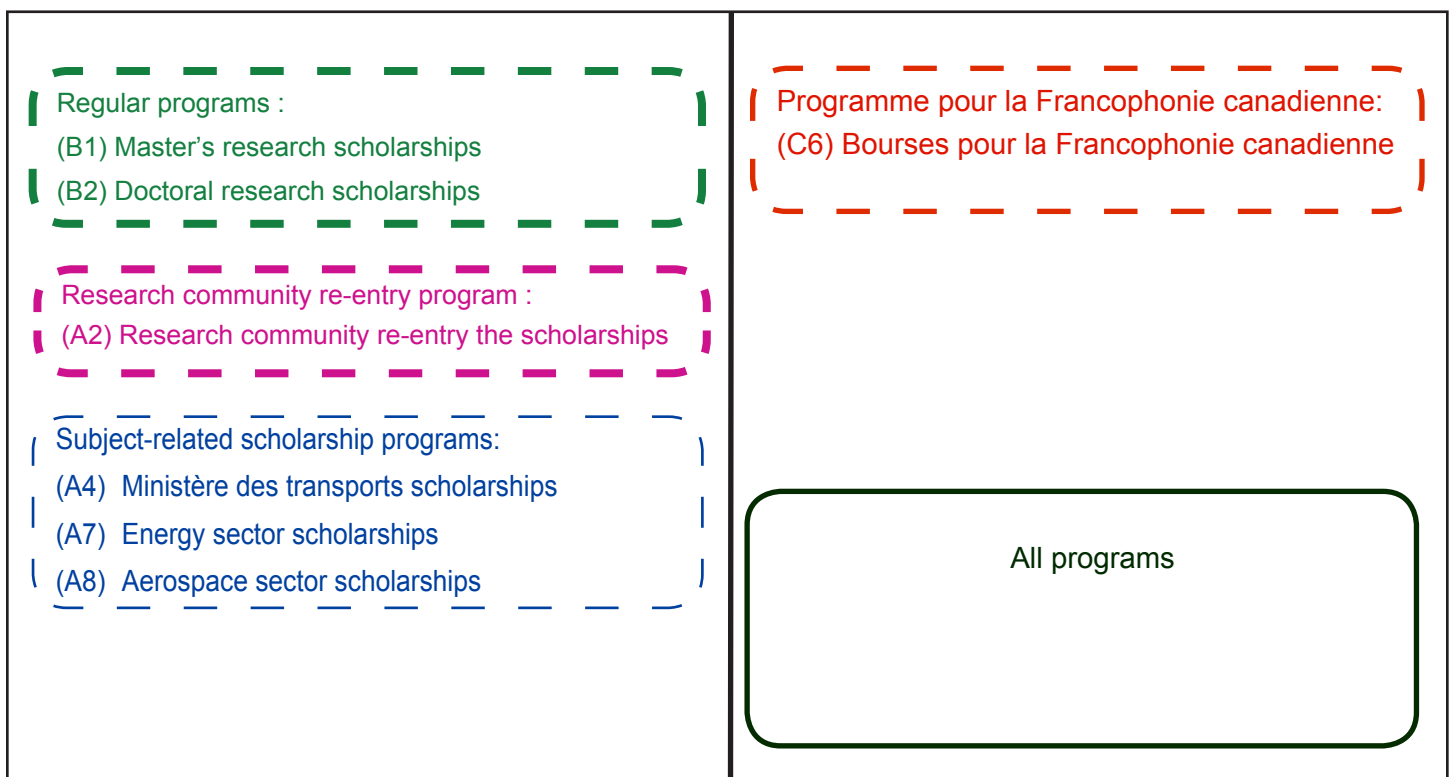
Regular programs :
(B1) Master’s research scholarships
(B2) Doctoral research scholarships

Research community re-entry program :
(A2) Research community re-entry the scholarships

Subject-related scholarship programs:
(A4) Ministère des transports scholarships
(A7) Energy sector scholarships
(A8) Aerospace sector scholarships

Programme pour la Francophonie canadienne:
(C6) Bourses pour la Francophonie canadienne

All programs